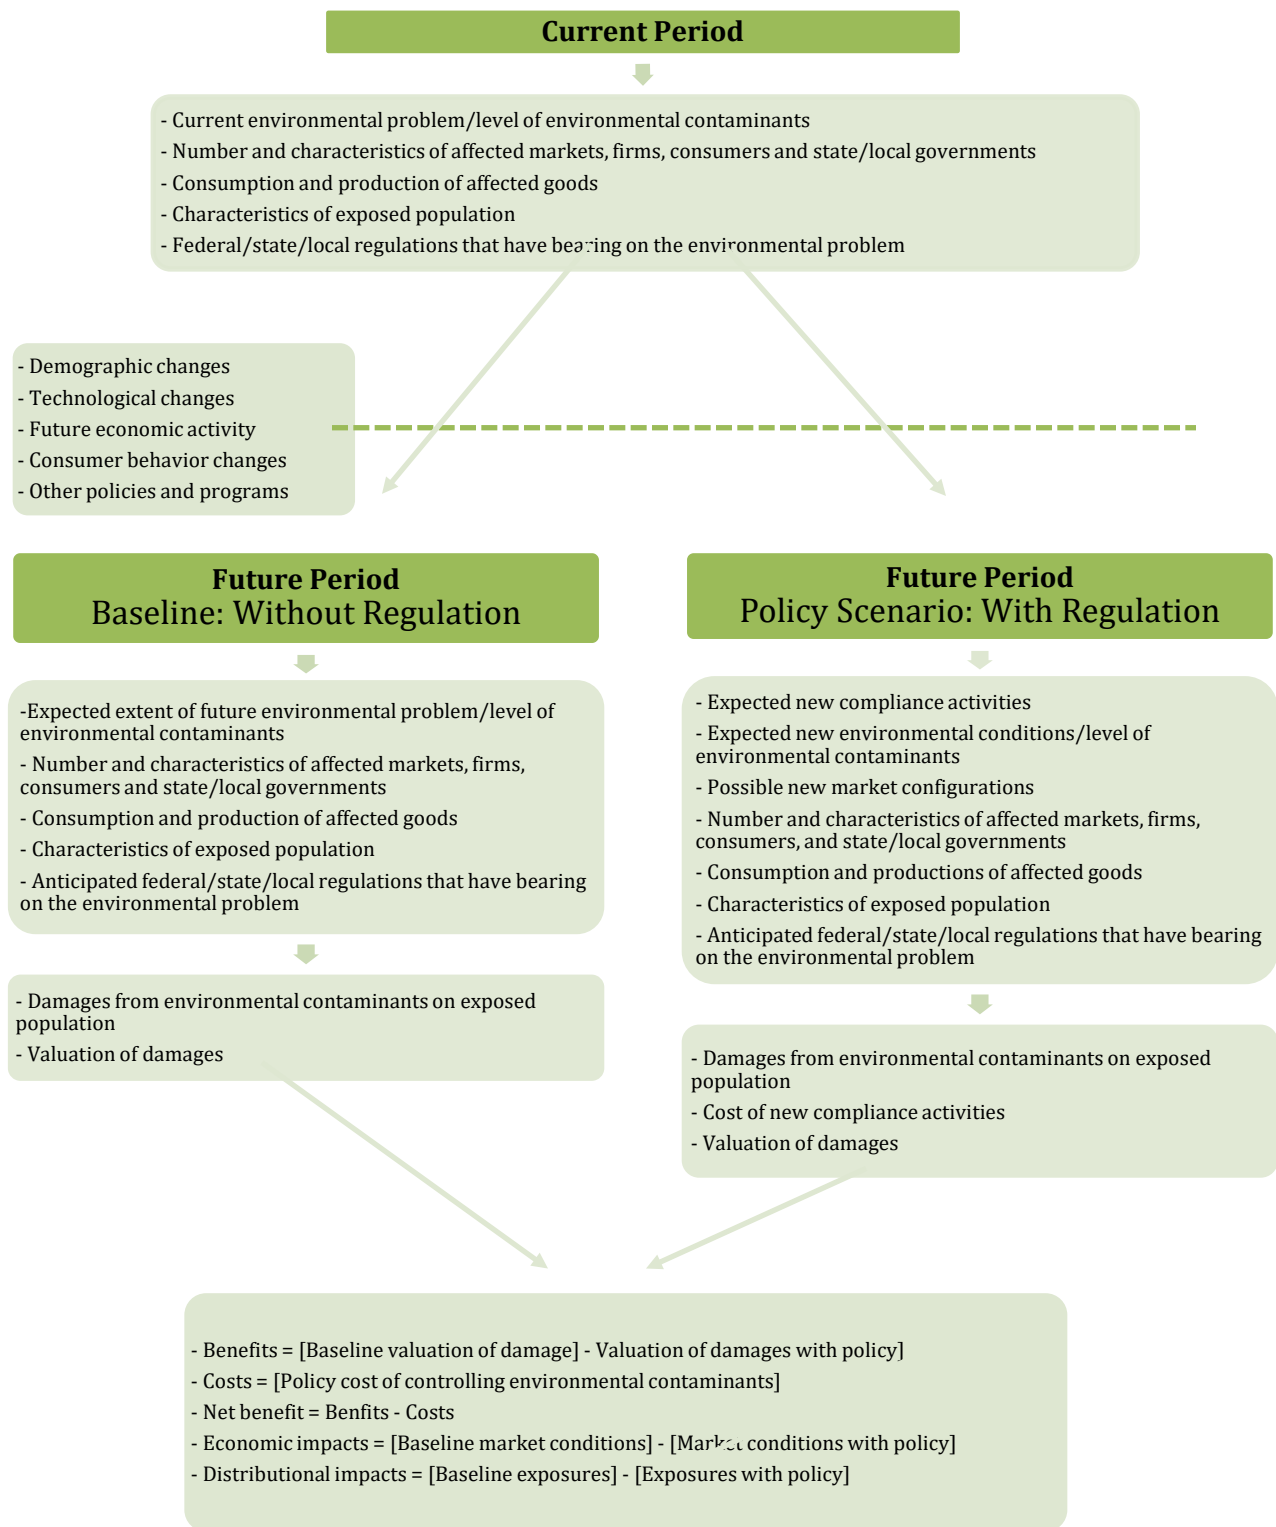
Current Period

- Current environmental problem/level of environmental contaminants
- Number and characteristics of affected markets, firms, consumers and state/local governments
- Consumption and production of affected goods
- Characteristics of exposed population
- Federal/state/local regulations that have bearing on the environmental problem

- Demographic changes
- Technological changes
- Future economic activity
- Consumer behavior changes
- Other policies and programs

Future Period
Baseline: Without Regulation

-Expected extent of future environmental problem/level of environmental contaminants
- Number and characteristics of affected markets, firms, consumers and state/local governments
- Consumption and production of affected goods
- Characteristics of exposed population
- Anticipated federal/state/local regulations that have bearing on the environmental problem

- Damages from environmental contaminants on exposed population
- Valuation of damages

Future Period
Policy Scenario: With Regulation

- Expected new compliance activities
- Expected new environmental conditions/level of environmental contaminants
- Possible new market configurations
- Number and characteristics of affected markets, firms, consumers, and state/local governments
- Consumption and productions of affected goods
- Characteristics of exposed population
- Anticipated federal/state/local regulations that have bearing on the environmental problem

- Damages from environmental contaminants on exposed population
- Cost of new compliance activities
- Valuation of damages

- Benefits = [Baseline valuation of damage] - Valuation of damages with policy]
- Costs = [Policy cost of controlling environmental contaminants]
- Net benefit = Benfits - Costs
- Economic impacts = [Baseline market conditions] - [Market conditions with policy]
- Distributional impacts = [Baseline exposures] - [Exposures with policy]